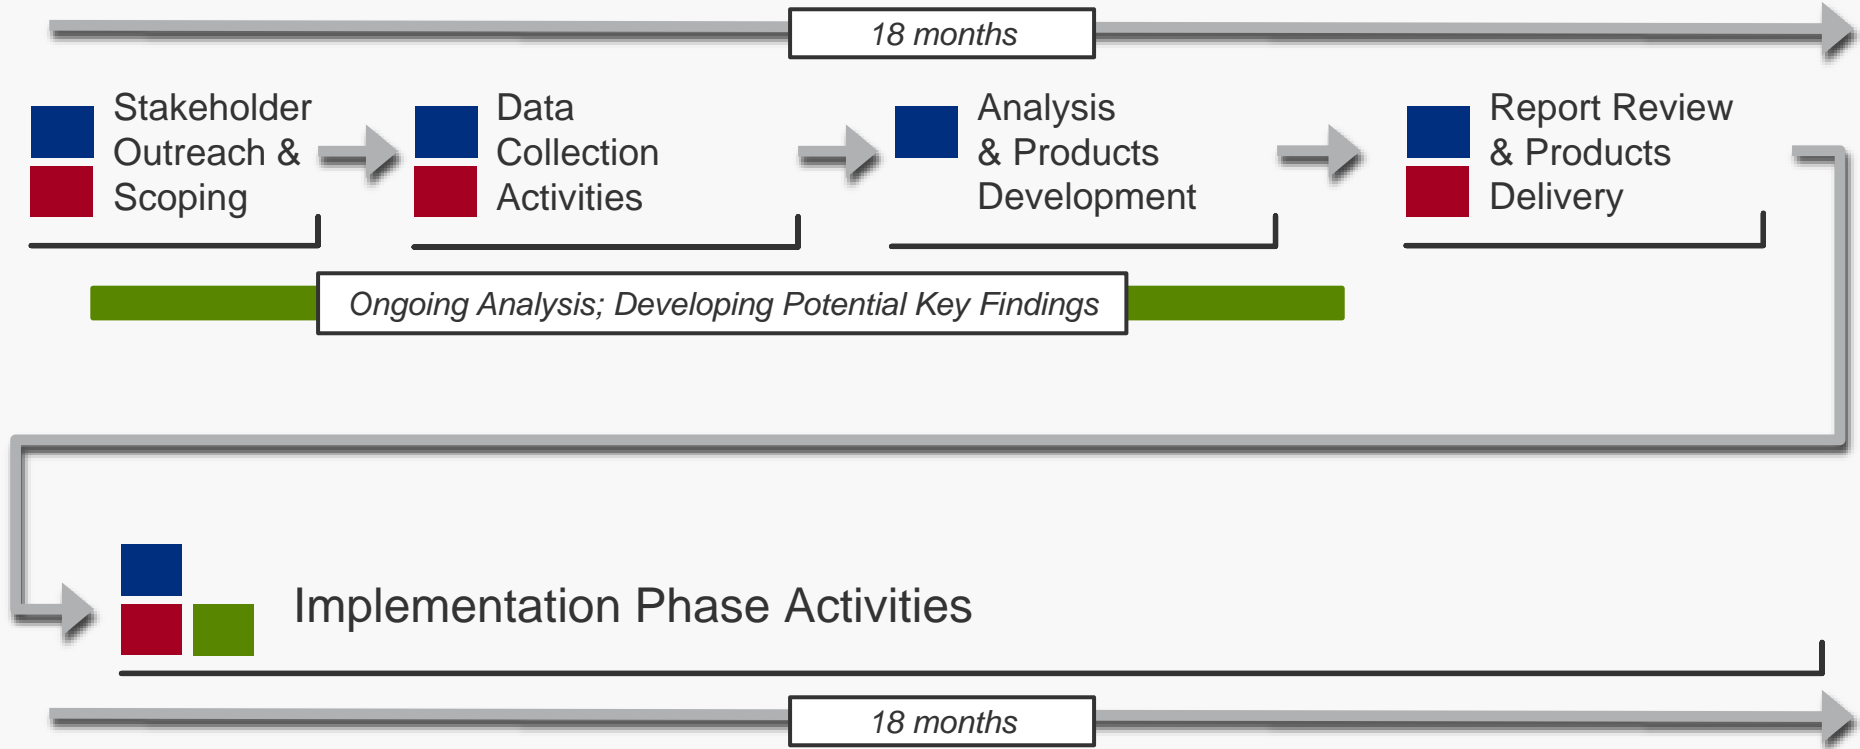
18 months

Stakeholder Outreach & Scoping

Data Collection Activities

Analysis & Products Development

Report Review & Products Delivery

Ongoing Analysis; Developing Potential Key Findings

Implementation Phase Activities

18 months